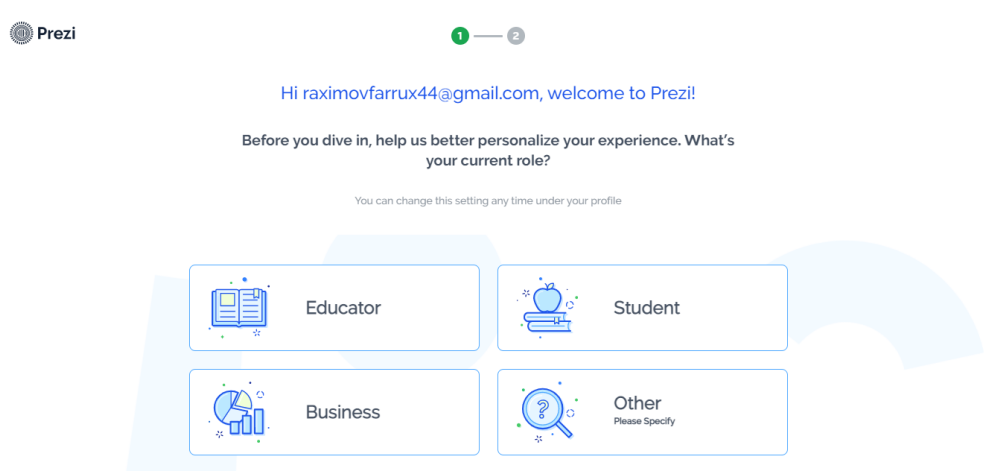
Prezi

1 2

Hi raximovfarrux44@gmail.com, welcome to Prezi!

Before you dive in, help us better personalize your experience. What's your current role?

You can change this setting any time under your profile

Educator

Student

Business

Other
Please Specify